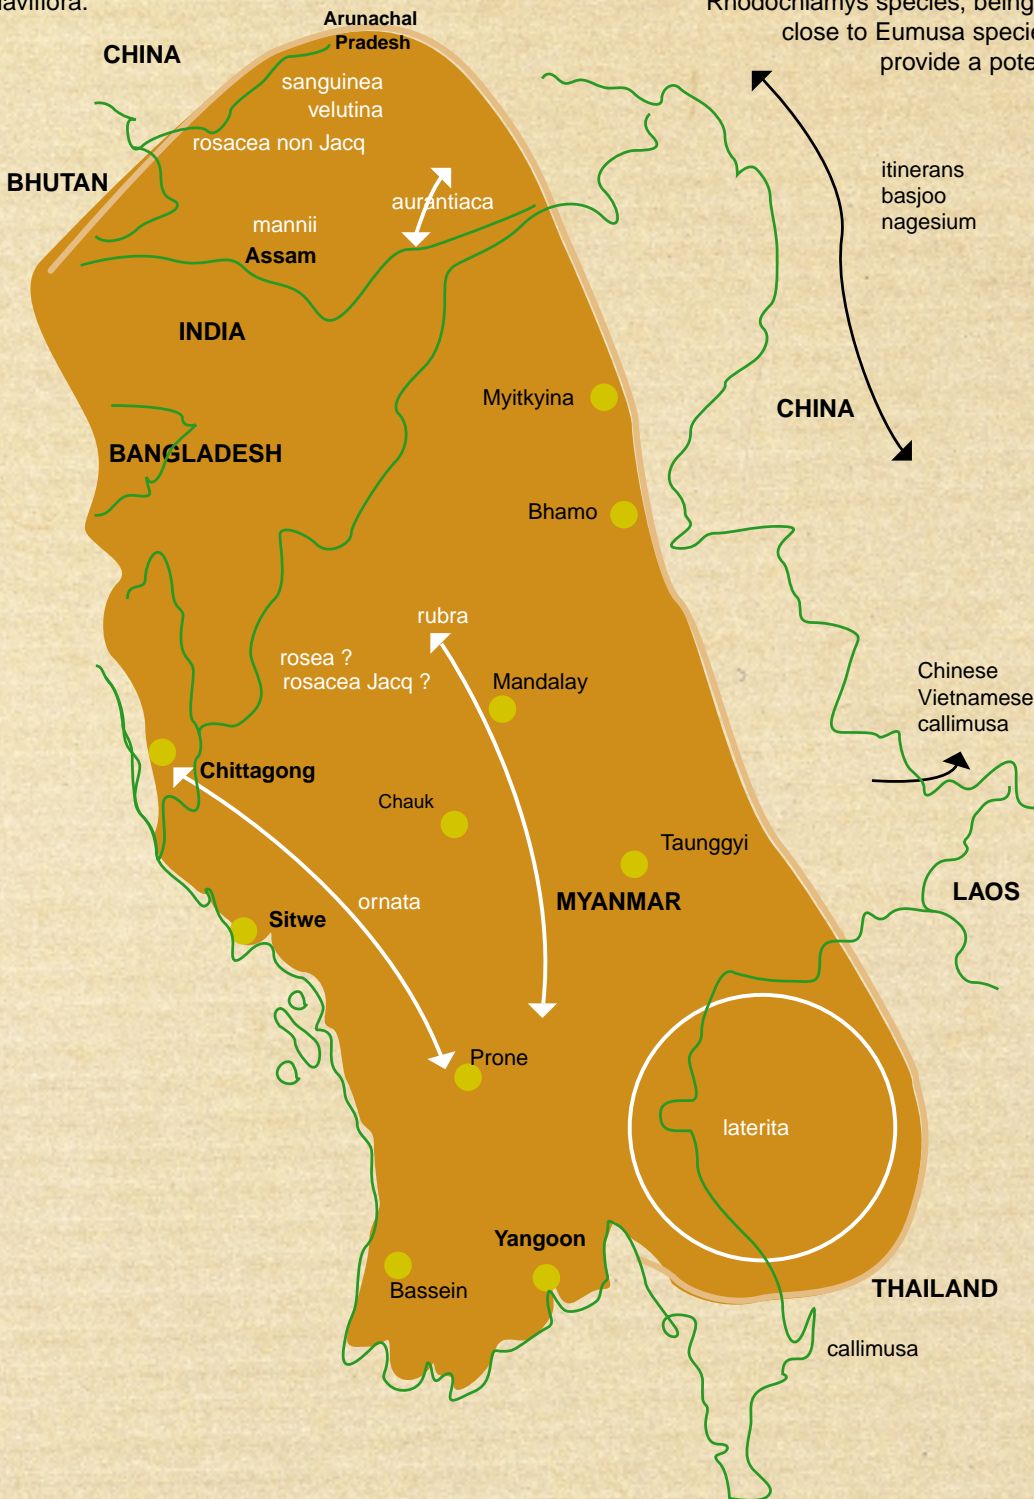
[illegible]aviflora.

Rhodochlamys species, being close to Eumusa speci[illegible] provide a pote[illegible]

Arunachal Pradesh

CHINA

sanguinea
velutina
rosacea non Jacq

BHUTAN

aurantiaca

mannii
Assam

itinerans
basjoo
nagesium

INDIA

Myitkyina

CHINA

BANGLADESH

Bhamo

rubra

rosea ?
rosacea Jacq ?

Mandalay

Chinese
Vietnamese
callimusa

Chittagong

Chauk

Taunggyi

ornata

MYANMAR

LAOS

Sitwe

Prone

laterita

Yangoon

Bassein

THAILAND

callimusa